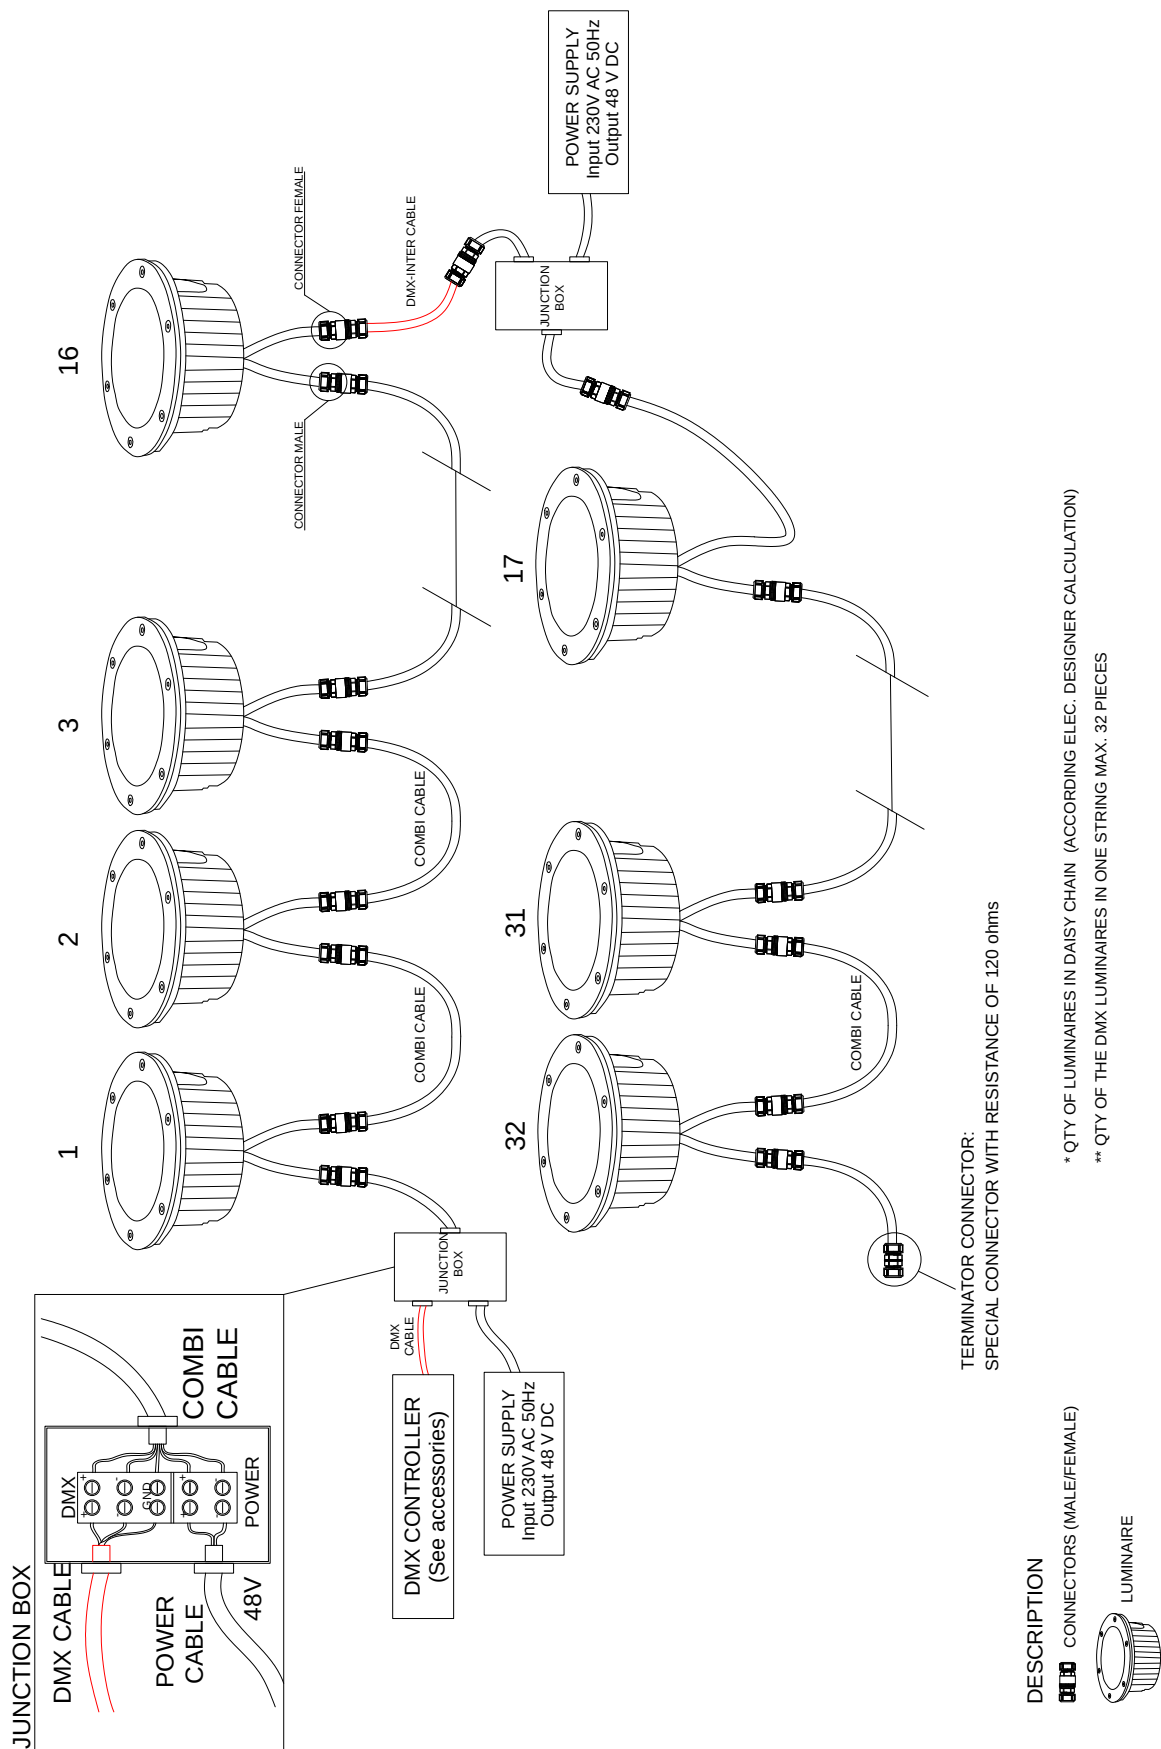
POWER SUPPLY
Input 230V AC 50Hz
Output 48 V DC

CONNECTOR FEMALE

DMX-INTER CABLE

JUNCTION BOX

16

CONNECTOR MALE

17

3

COMBI CABLE

2

COMBI CABLE

1

31

COMBI CABLE

32

JUNCTION BOX

DMX CABLE

DMX CONTROLLER
(See accessories)

POWER SUPPLY
Input 230V AC 50Hz
Output 48 V DC

TERMINATOR CONNECTOR:
SPECIAL CONNECTOR WITH RESISTANCE OF 120 ohms

* QTY OF LUMINAIRES IN DAISY CHAIN (ACCORDING ELEC. DESIGNER CALCULATION)
** QTY OF THE DMX LUMINAIRES IN ONE STRING MAX. 32 PIECES

JUNCTION BOX

COMBI CABLE

DMX

GND

POWER

DMX CABLE

POWER CABLE

48V

DESCRIPTION
CONNECTORS (MALE/FEMALE)
LUMINAIRE